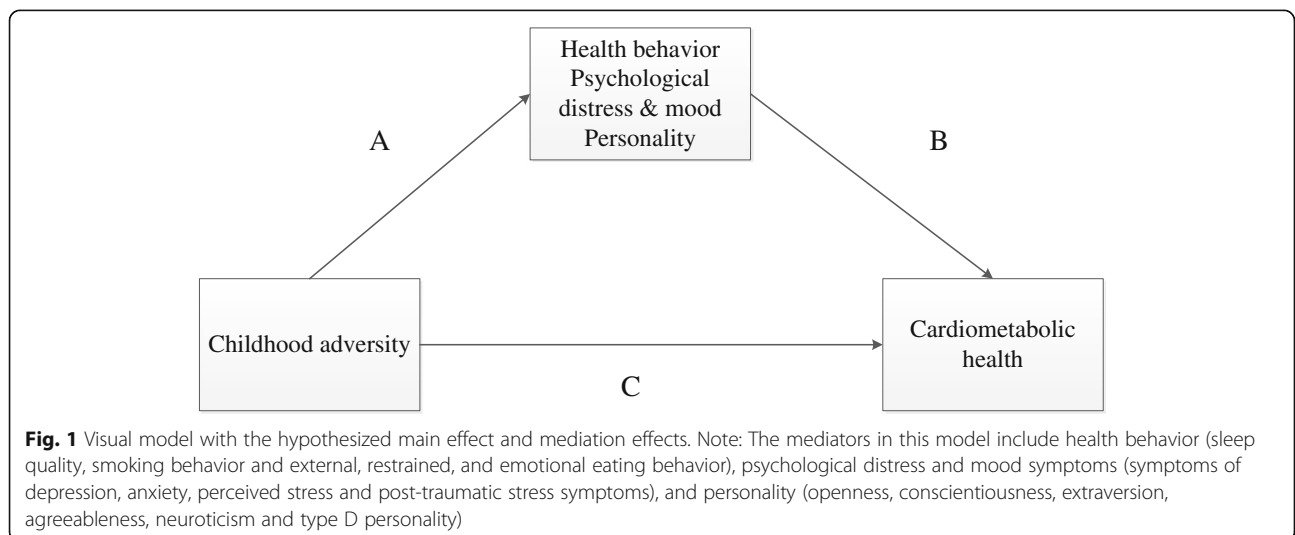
Health behavior
Psychological distress & mood
Personality

A

B

Childhood adversity

Cardiometabolic health

C

**Fig. 1** Visual model with the hypothesized main effect and mediation effects. Note: The mediators in this model include health behavior (sleep quality, smoking behavior and external, restrained, and emotional eating behavior), psychological distress and mood symptoms (symptoms of depression, anxiety, perceived stress and post-traumatic stress symptoms), and personality (openness, conscientiousness, extraversion, agreeableness, neuroticism and type D personality)